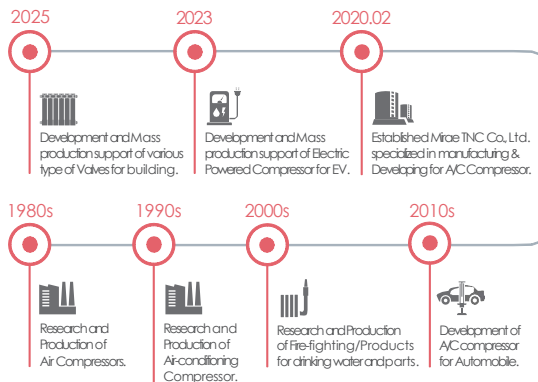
2025

Development and Mass production support of various type of Valves for building.

2023

Development and Mass production support of Electric Powered Compressor for EV.

2020.02

Established Mirae TNC Co., Ltd. specialized in manufacturing & Developing for A/C Compressor.

1980s

Research and Production of Air Compressors.

1990s

Research and Production of Air-conditioning Compressor.

2000s

Research and Production of Fire-fighting/Products for drinking water and parts.

2010s

Development of A/C compressor for Automobile.